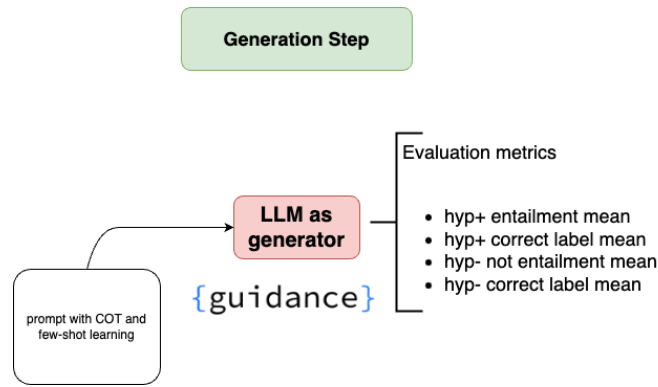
Generation Step

LLM as generator

{guidance}

prompt with COT and few-shot learning

Evaluation metrics

- hyp+ entailment mean
- hyp+ correct label mean
- hyp- not entailment mean
- hyp- correct label mean